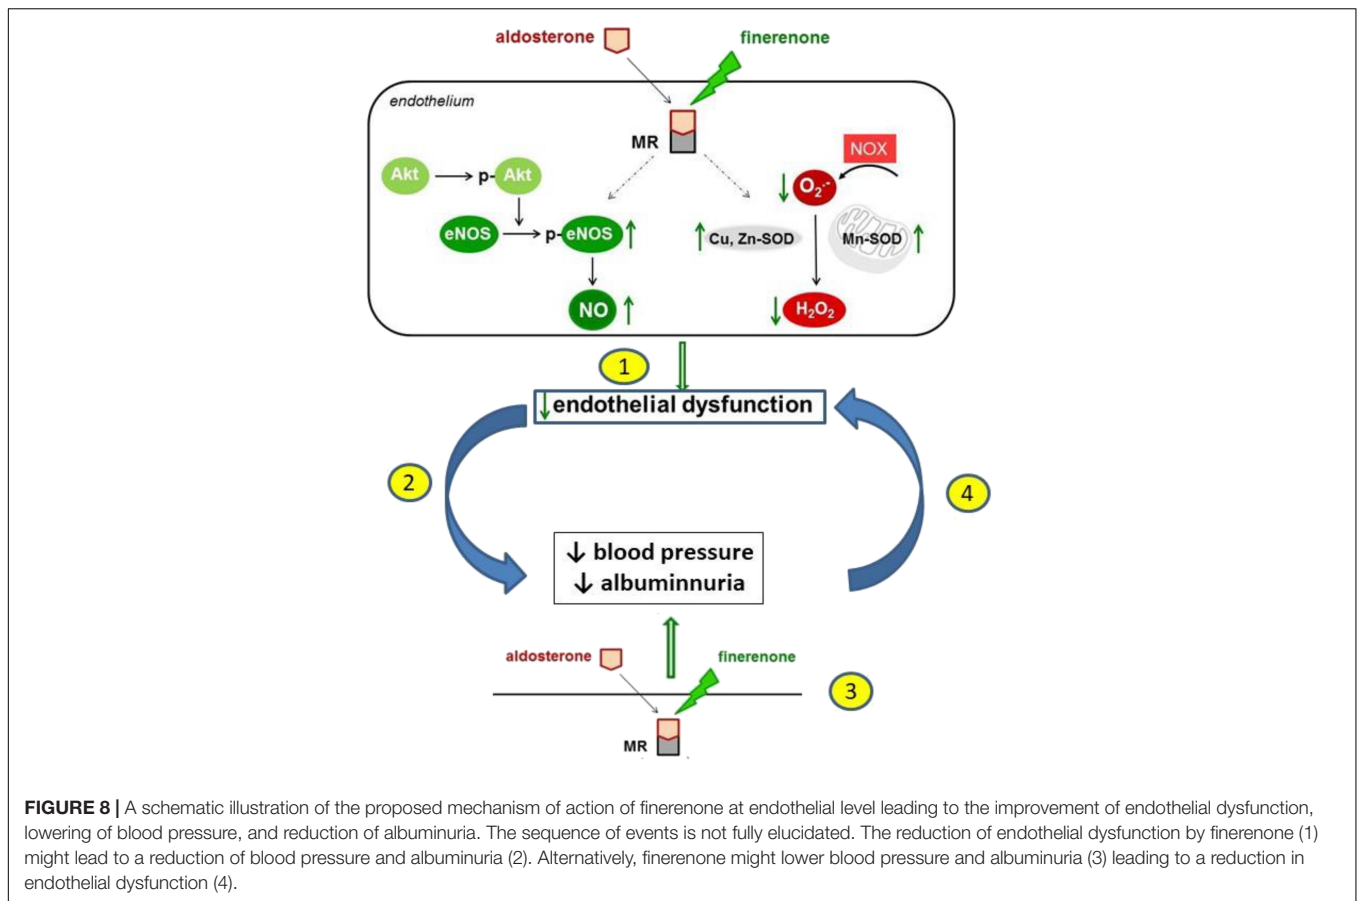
aldosterone

finerenone

endothelium

MR

NOX

Akt → p-Akt

eNOS → p-eNOS ↑

NO ↑

↓ $O_2^{\cdot-}$

↑ Cu, Zn-SOD

Mn-SOD ↑

↓ $H_2O_2$

1

↓ endothelial dysfunction

2

4

↓ blood pressure
↓ albuminnuria

aldosterone

finerenone

3

MR

**FIGURE 8 |** A schematic illustration of the proposed mechanism of action of finerenone at endothelial level leading to the improvement of endothelial dysfunction, lowering of blood pressure, and reduction of albuminuria. The sequence of events is not fully elucidated. The reduction of endothelial dysfunction by finerenone (1) might lead to a reduction of blood pressure and albuminuria (2). Alternatively, finerenone might lower blood pressure and albuminuria (3) leading to a reduction in endothelial dysfunction (4).